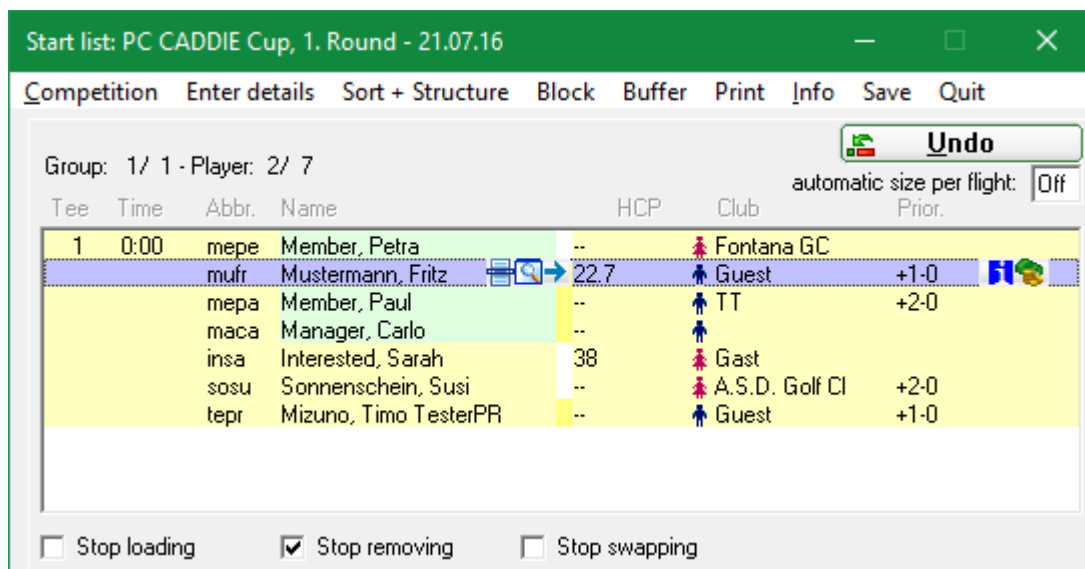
Start list: PC CADDIE Cup, 1. Round - 21.07.16

Competition Enter details Sort + Structure Block Buffer Print Info Save Quit

Undo

Group: 1/ 1 - Player: 2/ 7

automatic size per flight: Off

| Tee | Time | Abbr. | Name | HCP | Club | Prior. |
|---|---|---|---|---|---|---|
| 1 | 0:00 | mepe | Member, Petra | -- | Fontana GC | |
| | | mufr | Mustermann, Fritz | 22.7 | Guest | +1-0 |
| | | mepa | Member, Paul | -- | TT | +2-0 |
| | | maca | Manager, Carlo | -- | | |
| | | insa | Interested, Sarah | 38 | Gast | |
| | | sosu | Sonnenschein, Susi | -- | A.S.D. Golf Cl | +2-0 |
| | | tepr | Mizuno, Timo TesterPR | -- | Guest | +1-0 |

Stop loading
Stop removing
Stop swapping